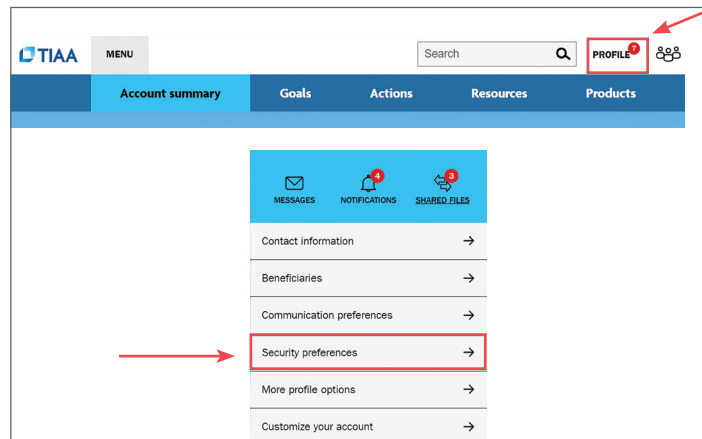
TIAA

MENU

Search

PROFILE 7

Account summary

Goals

Actions

Resources

Products

MESSAGES

4 NOTIFICATIONS

3 SHARED FILES

Contact information →

Beneficiaries →

Communication preferences →

Security preferences →

More profile options →

Customize your account →